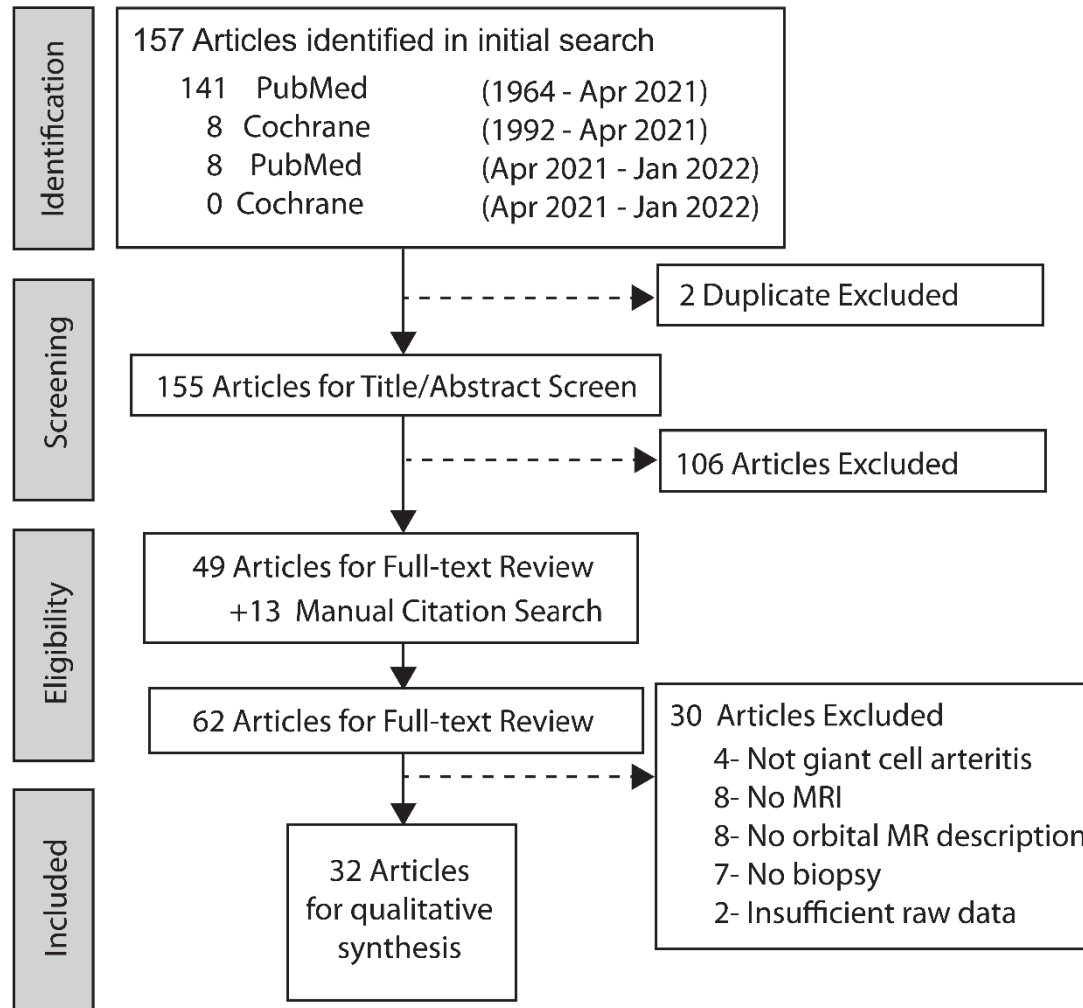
Identification

157 Articles identified in initial search
141 PubMed (1964 - Apr 2021)
8 Cochrane (1992 - Apr 2021)
8 PubMed (Apr 2021 - Jan 2022)
0 Cochrane (Apr 2021 - Jan 2022)

Screening

2 Duplicate Excluded

155 Articles for Title/Abstract Screen

106 Articles Excluded

Eligibility

49 Articles for Full-text Review
+13 Manual Citation Search

62 Articles for Full-text Review

30 Articles Excluded
4- Not giant cell arteritis
8- No MRI
8- No orbital MR description
7- No biopsy
2- Insufficient raw data

Included

32 Articles for qualitative synthesis